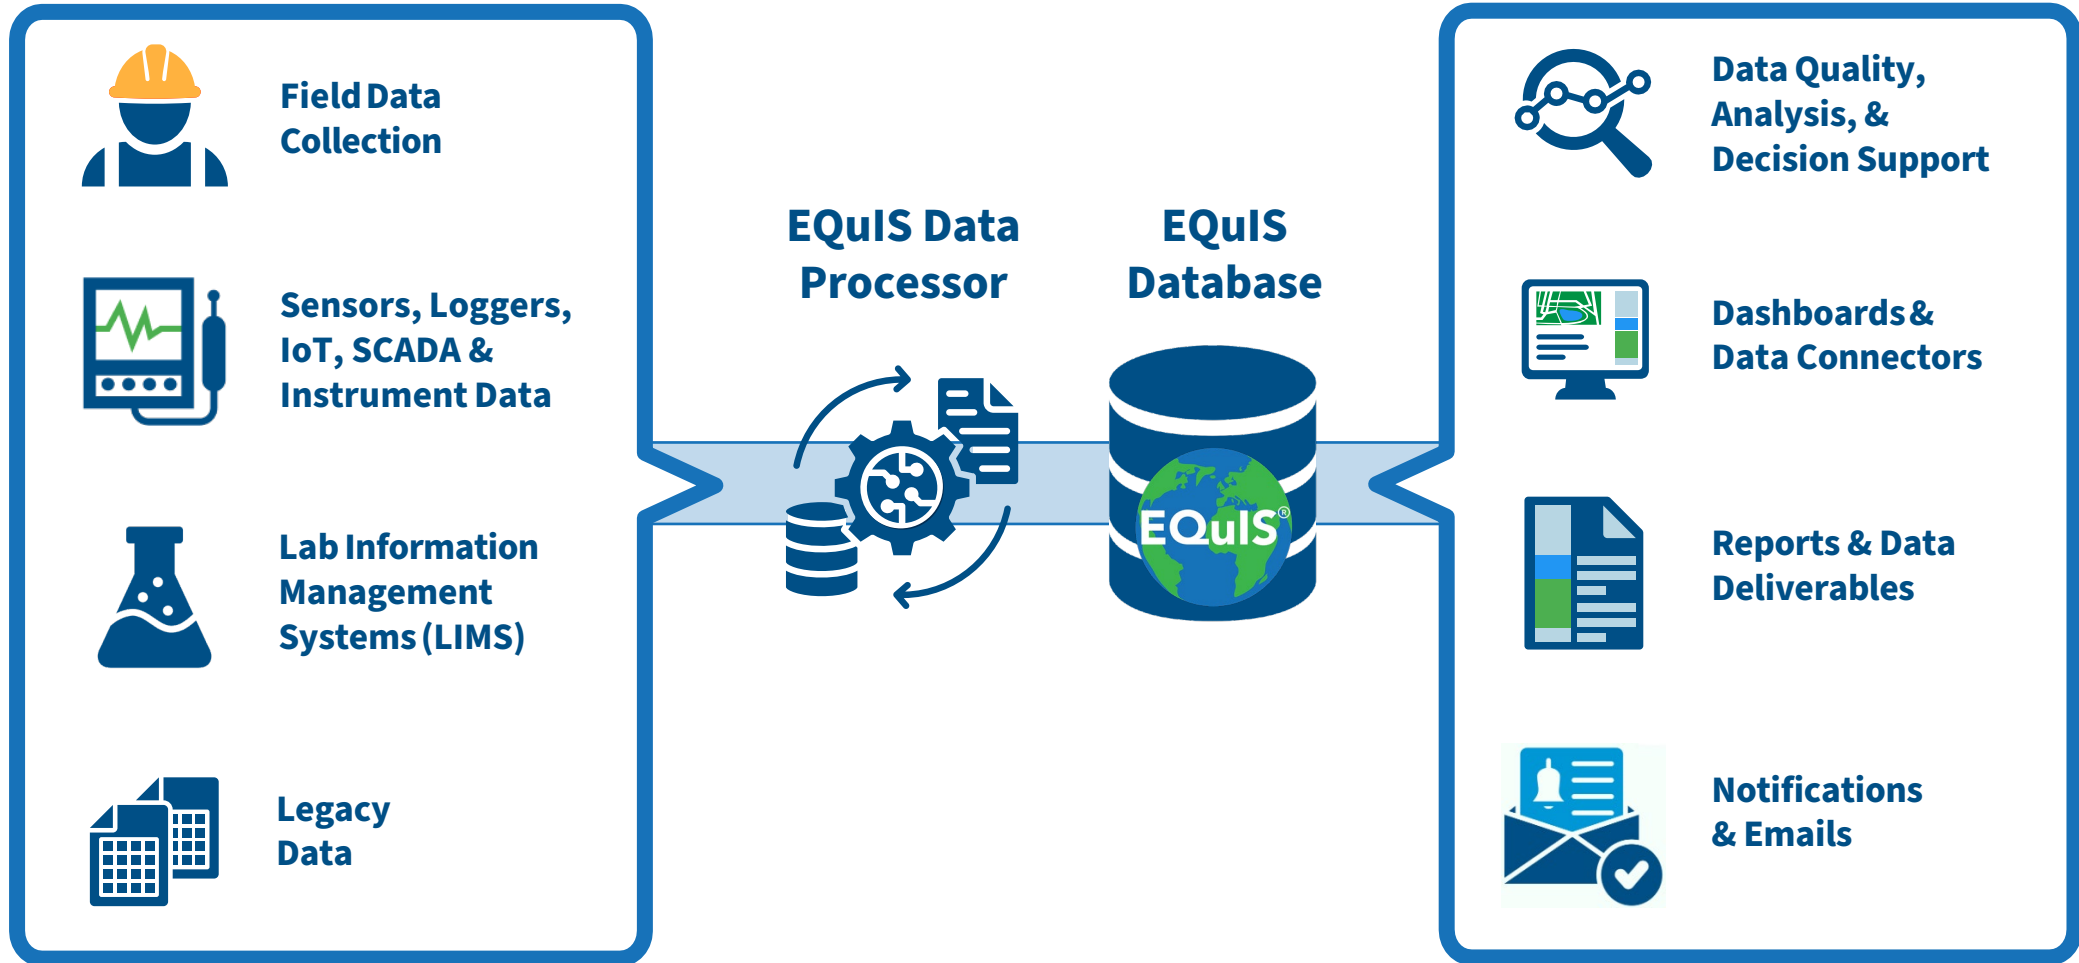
Field Data Collection

Sensors, Loggers, IoT, SCADA & Instrument Data

Lab Information Management Systems (LIMS)

Legacy Data

EQuIS Data Processor

EQuIS Database

EQuIS®

Data Quality, Analysis, & Decision Support

Dashboards & Data Connectors

Reports & Data Deliverables

Notifications & Emails